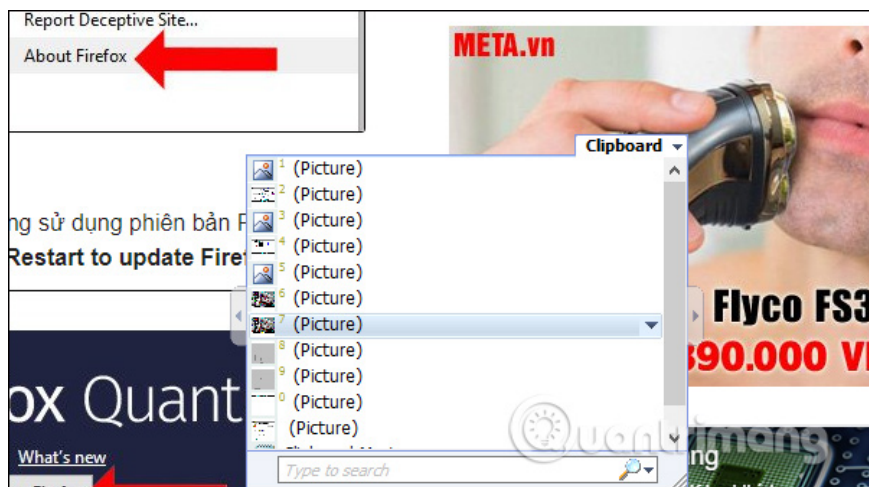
Report Deceptive Site...
About Firefox

META.vn

Clipboard

1 (Picture)
2 (Picture)
3 (Picture)
4 (Picture)
5 (Picture)
6 (Picture)
7 (Picture)
8 (Picture)
9 (Picture)
0 (Picture)
(Picture)

Type to search

ng sử dụng phiên bản F
Restart to update Firef

ox Quant
What's new

Flyco FS3
390.000 V

Quantrimang
ng